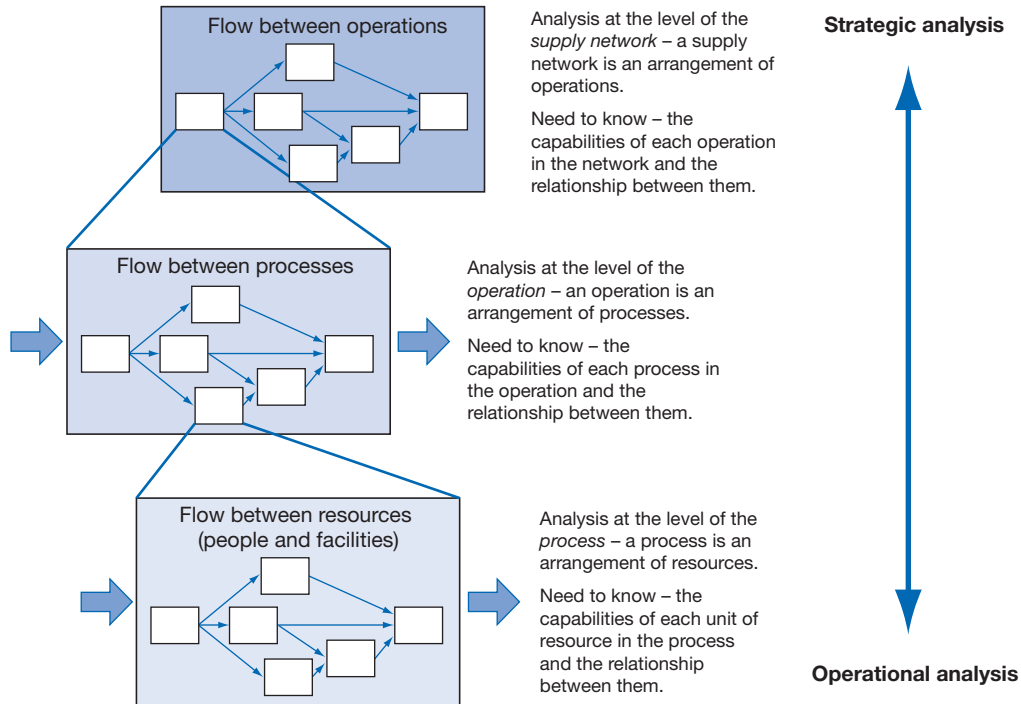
Flow between operations

Analysis at the level of the *supply network* – a supply network is an arrangement of operations.

Need to know – the capabilities of each operation in the network and the relationship between them.

Strategic analysis

Flow between processes

Analysis at the level of the *operation* – an operation is an arrangement of processes.

Need to know – the capabilities of each process in the operation and the relationship between them.

Flow between resources (people and facilities)

Analysis at the level of the *process* – a process is an arrangement of resources.

Need to know – the capabilities of each unit of resource in the process and the relationship between them.

Operational analysis